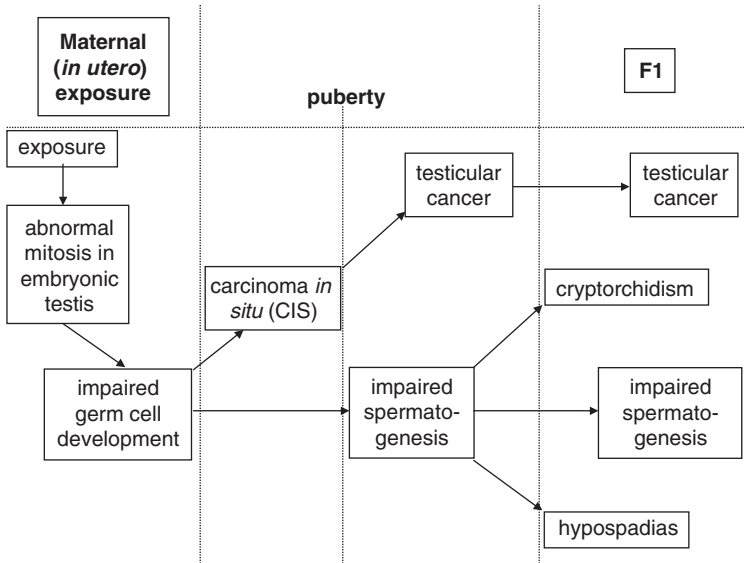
Maternal (in utero) exposure

puberty

F1

exposure

abnormal mitosis in embryonic testis

impaired germ cell development

carcinoma in situ (CIS)

testicular cancer

testicular cancer

cryptorchidism

impaired spermatogenesis

impaired spermatogenesis

hypospadias